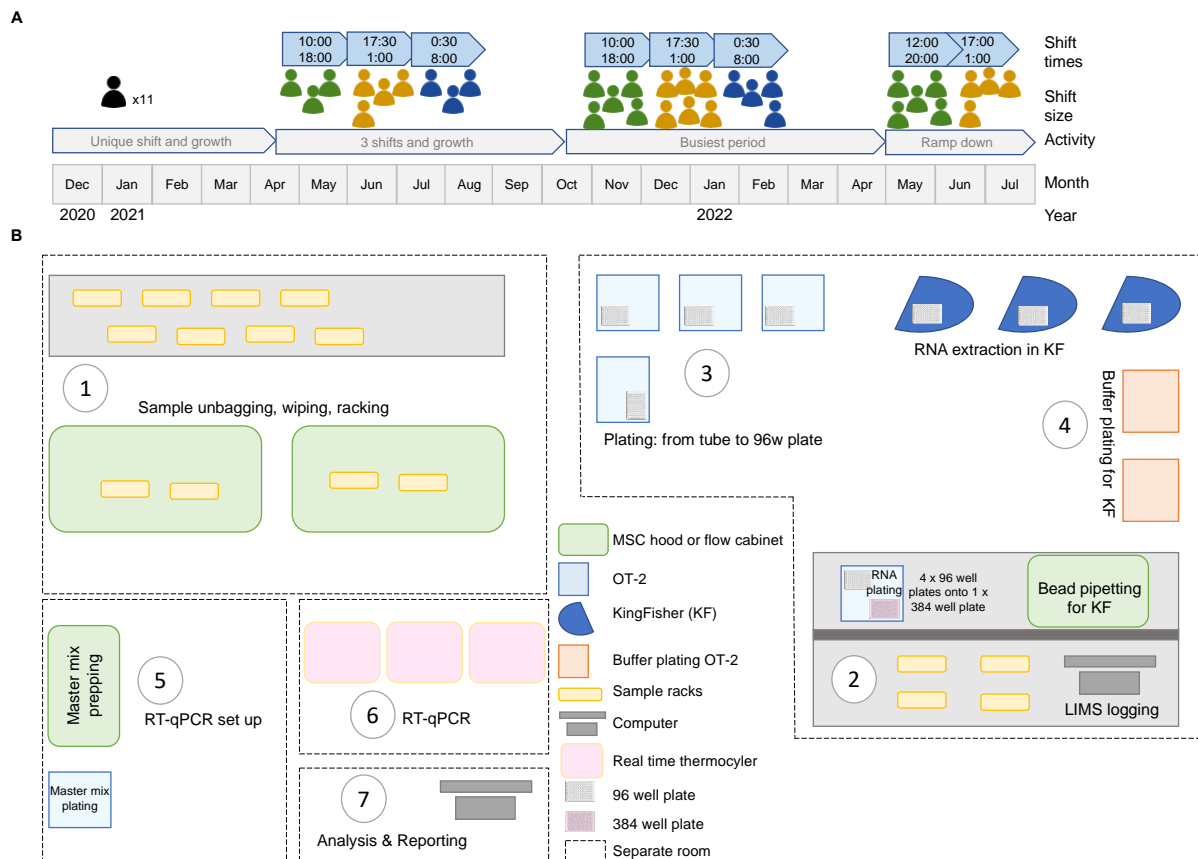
A

10:00 18:00 | 17:30 1:00 | 0:30 8:00 | 10:00 18:00 | 17:30 1:00 | 0:30 8:00 | 12:00 20:00 | 17:00 1:00

Shift times

x11

Shift size

Unique shift and growth | 3 shifts and growth | Busiest period | Ramp down

Activity

| Dec | Jan | Feb | Mar | Apr | May | Jun | Jul | Aug | Sep | Oct | Nov | Dec | Jan | Feb | Mar | Apr | May | Jun | Jul |
|---|---|---|---|---|---|---|---|---|---|---|---|---|---|---|---|---|---|---|---|

Month

2020 2021 2022

Year

B

1

Sample unbagging, wiping, racking

3

Plating: from tube to 96w plate

RNA extraction in KF

4

Buffer plating for KF

MSC hood or flow cabinet

OT-2

KingFisher (KF)

Buffer plating OT-2

Sample racks

Computer

Real time thermocyler

96 well plate

384 well plate

Separate room

RNA plating

4 x 96 well plates onto 1 x 384 well plate

Bead pipetting for KF

2

LIMS logging

Master mix prepping

5

RT-qPCR set up

Master mix plating

6

RT-qPCR

7

Analysis & Reporting